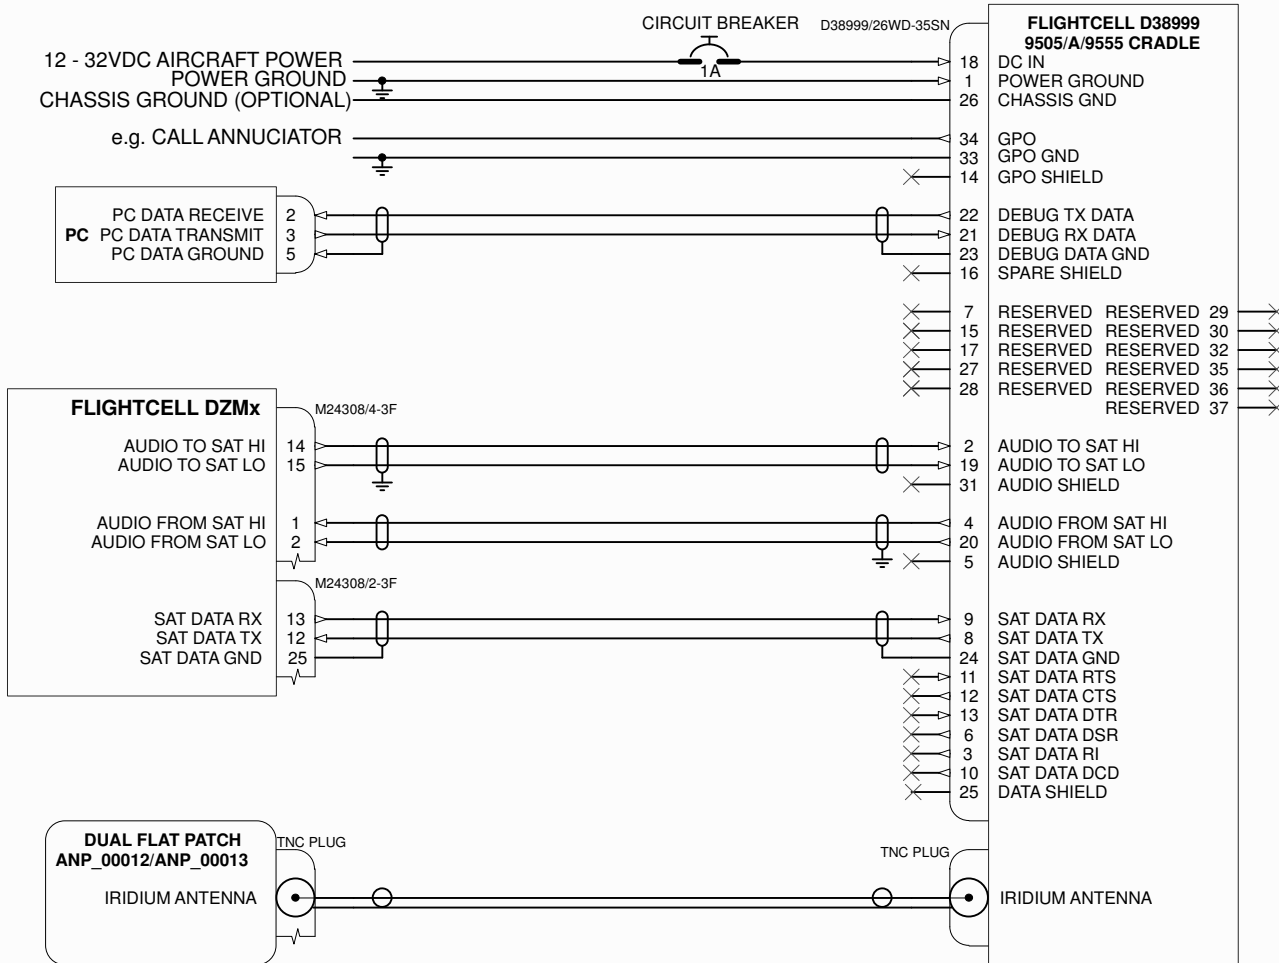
CIRCUIT BREAKER
D38999/26WD-35SN
FLIGHTCELL D38999
9505/A/9555 CRADLE

12 - 32VDC AIRCRAFT POWER
POWER GROUND
CHASSIS GROUND (OPTIONAL)
1A
18 DC IN
1 POWER GROUND
26 CHASSIS GND

e.g. CALL ANNUCIATOR
34 GPO
33 GPO GND
14 GPO SHIELD

PC
PC DATA RECEIVE 2
PC DATA TRANSMIT 3
PC DATA GROUND 5
22 DEBUG TX DATA
21 DEBUG RX DATA
23 DEBUG DATA GND
16 SPARE SHIELD

7 RESERVED RESERVED 29
15 RESERVED RESERVED 30
17 RESERVED RESERVED 32
27 RESERVED RESERVED 35
28 RESERVED RESERVED 36
RESERVED 37

FLIGHTCELL DZMx
M24308/4-3F
AUDIO TO SAT HI 14
AUDIO TO SAT LO 15
2 AUDIO TO SAT HI
19 AUDIO TO SAT LO
31 AUDIO SHIELD

AUDIO FROM SAT HI 1
AUDIO FROM SAT LO 2
4 AUDIO FROM SAT HI
20 AUDIO FROM SAT LO
5 AUDIO SHIELD

M24308/2-3F
SAT DATA RX 13
SAT DATA TX 12
SAT DATA GND 25
9 SAT DATA RX
8 SAT DATA TX
24 SAT DATA GND
11 SAT DATA RTS
12 SAT DATA CTS
13 SAT DATA DTR
6 SAT DATA DSR
3 SAT DATA RI
10 SAT DATA DCD
25 DATA SHIELD

DUAL FLAT PATCH
ANP_00012/ANP_00013
TNC PLUG
IRIDIUM ANTENNA
TNC PLUG
IRIDIUM ANTENNA